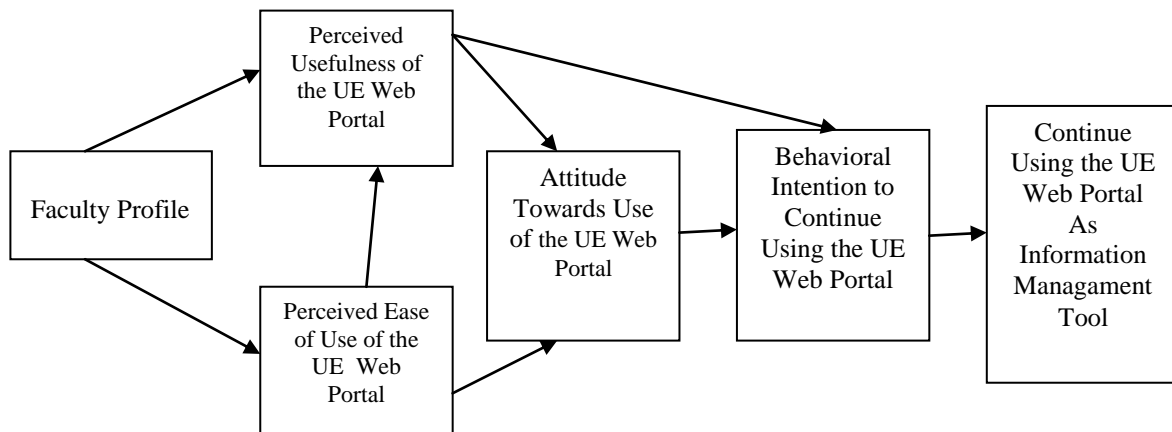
Faculty Profile

Perceived Usefulness of the UE Web Portal

Perceived Ease of Use of the UE Web Portal

Attitude Towards Use of the UE Web Portal

Behavioral Intention to Continue Using the UE Web Portal

Continue Using the UE Web Portal As Information Managament Tool